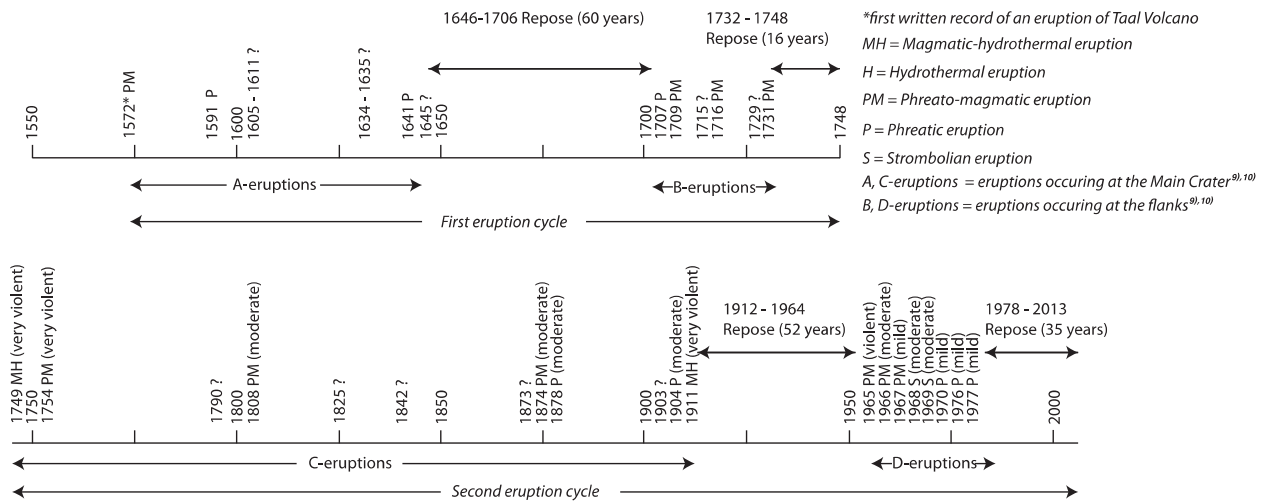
1646-1706 Repose (60 years)

1732 - 1748
Repose (16 years)

*first written record of an eruption of Taal Volcano
MH = Magmatic-hydrothermal eruption
H = Hydrothermal eruption
PM = Phreato-magmatic eruption
P = Phreatic eruption
S = Strombolian eruption
A, C-eruptions = eruptions occuring at the Main Crater$^{9), 10)}$
B, D-eruptions = eruptions occuring at the flanks$^{9), 10)}$

1550
1572* PM
1591 P
1600
1605 - 1611 ?
1634 - 1635 ?
1641 P
1645 ?
1650
1700
1707 P
1709 PM
1715 ?
1716 PM
1729 ?
1731 PM
1748

A-eruptions
B-eruptions
First eruption cycle

1912 - 1964
Repose (52 years)

1978 - 2013
Repose (35 years)

1749 MH (very violent)
1750
1754 PM (very violent)
1790 ?
1800
1808 PM (moderate)
1825 ?
1842 ?
1850
1873 ?
1874 PM (moderate)
1878 P (moderate)
1900
1903 ?
1904 P (moderate)
1911 MH (very violent)
1950
1965 PM (violent)
1966 PM (moderate)
1967 PM (mild)
1968 S (moderate)
1969 S (moderate)
1970 P (mild)
1976 P (mild)
1977 P (mild)
2000

C-eruptions
D-eruptions
Second eruption cycle